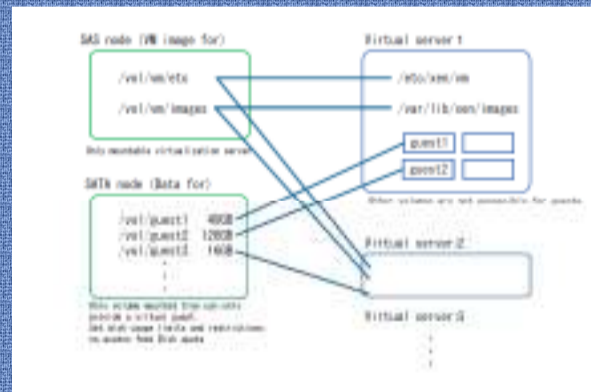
SAS node (VM image for)

/vol/vm/etc

/vol/vm/images

Only mountable virtualization server

Virtual server 1

/etc/xen/vm

/var/lib/xen/images

guest1

guest2

Other volumes are not accessible for guests

SATA node (Data for)

/vol/guest1 40GB
/vol/guest2 120GB
/vol/guest3 14GB

This volume mounted from vm-etc provide a virtual guest.
Set disk usage limits and restrictions on guests from Disk quota

Virtual server 2

Virtual server 3